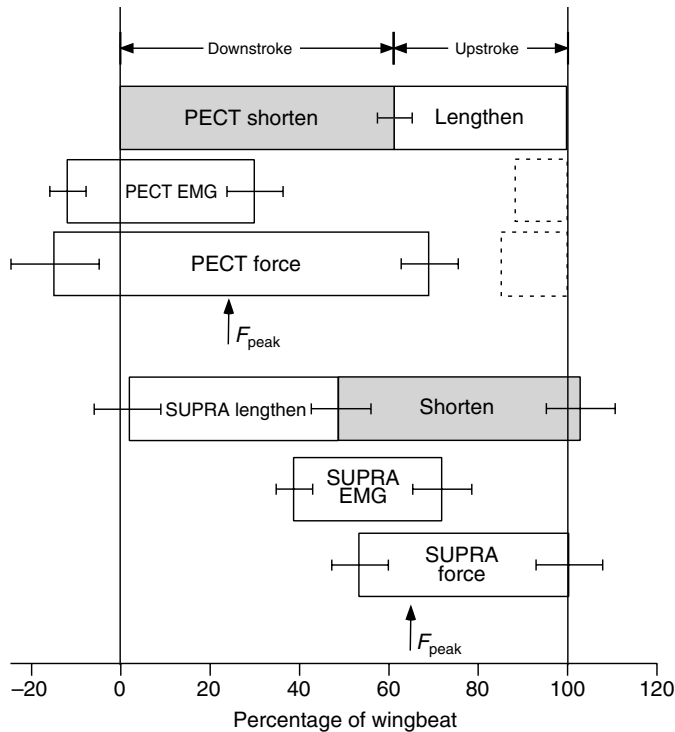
Downstroke
Upstroke

PECT shorten
Lengthen

PECT EMG

PECT force

$F_{\text{peak}}$

SUPRA lengthen
Shorten

SUPRA EMG

SUPRA force

$F_{\text{peak}}$

–20
0
20
40
60
80
100
120

Percentage of wingbeat